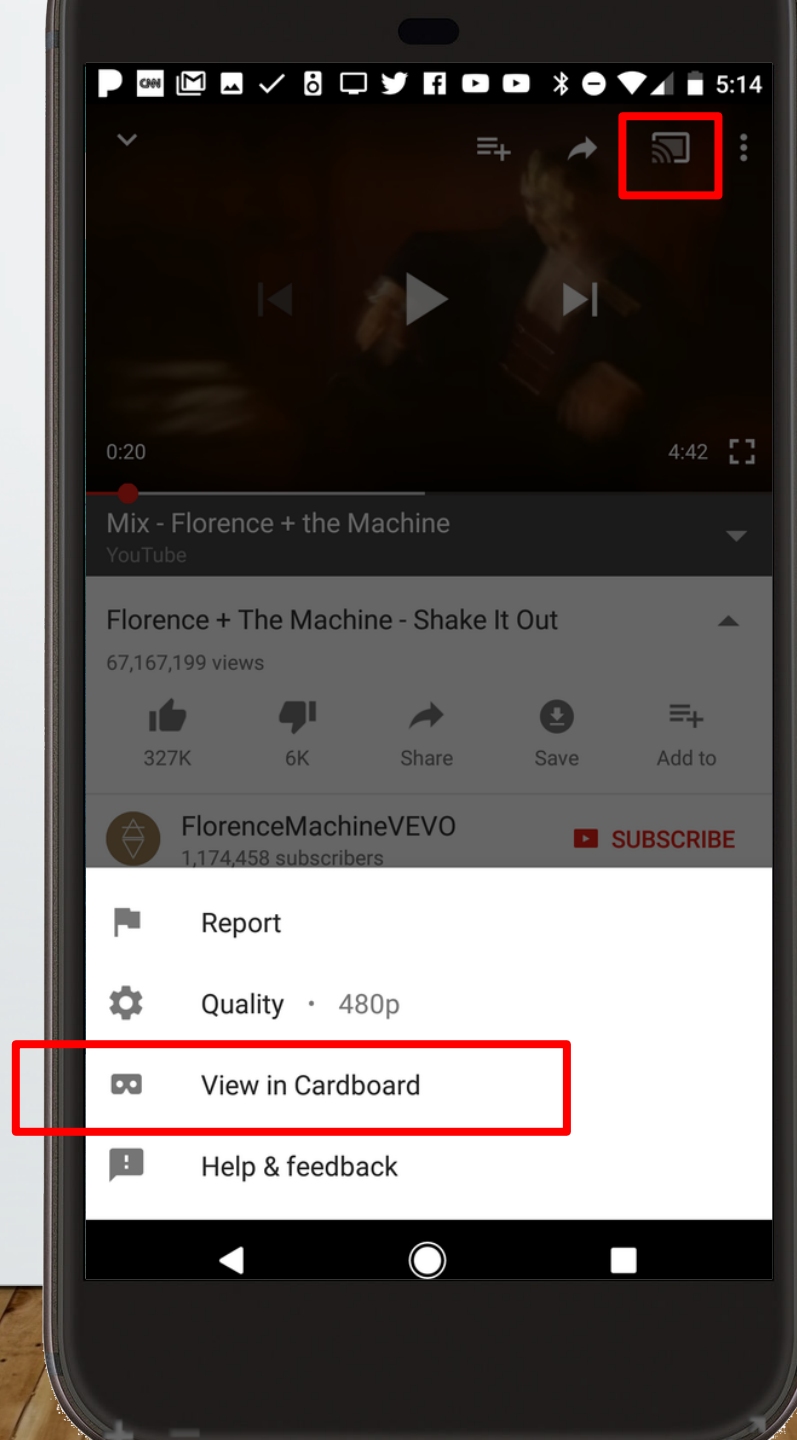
CNN 5:14

0:20
4:42

Mix - Florence + the Machine
YouTube

Florence + The Machine - Shake It Out
67,167,199 views

327K
6K
Share
Save
Add to

FlorenceMachineVEVO
1,174,458 subscribers
SUBSCRIBE

Report
Quality • 480p
View in Cardboard
Help & feedback